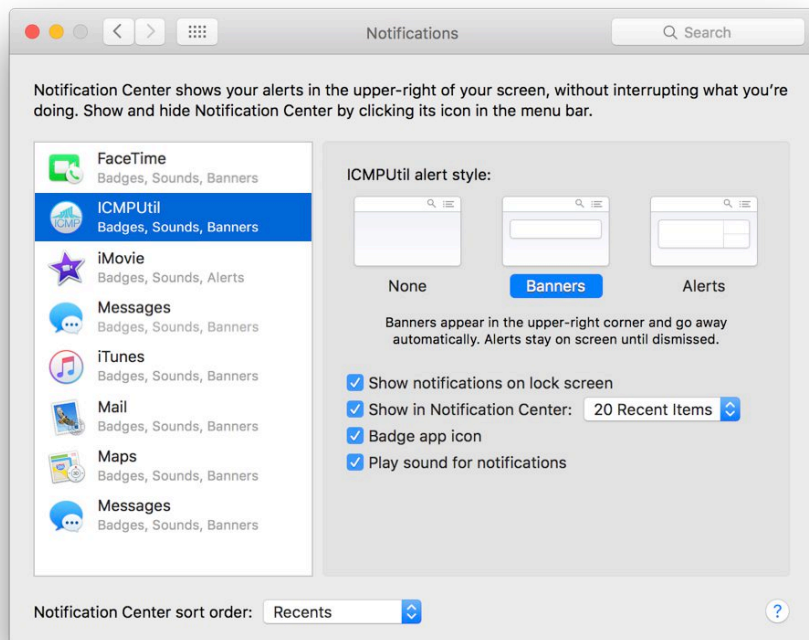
Notifications

Search

Notification Center shows your alerts in the upper-right of your screen, without interrupting what you're doing. Show and hide Notification Center by clicking its icon in the menu bar.

FaceTime
Badges, Sounds, Banners

ICMPUtil
Badges, Sounds, Banners

iMovie
Badges, Sounds, Alerts

Messages
Badges, Sounds, Banners

iTunes
Badges, Sounds, Banners

Mail
Badges, Sounds, Banners

Maps
Badges, Sounds, Banners

Messages
Badges, Sounds, Banners

ICMPUtil alert style:

None

Banners

Alerts

Banners appear in the upper-right corner and go away automatically. Alerts stay on screen until dismissed.

Show notifications on lock screen

Show in Notification Center: 20 Recent Items

Badge app icon

Play sound for notifications

Notification Center sort order: Recents

?